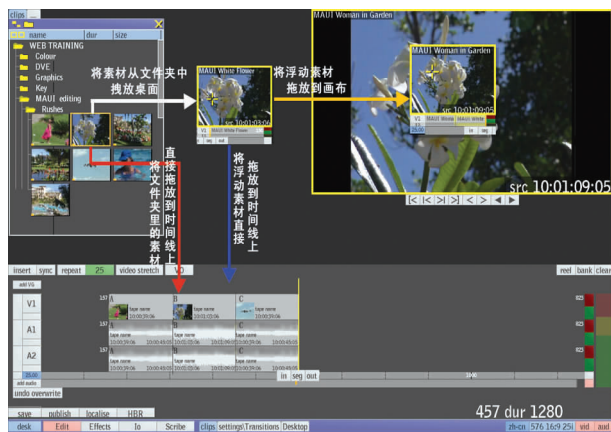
clips
name dur size
WEB TRAINING
Colour
DVE
Graphics
Key
MAUI editing
Rushes

将素材从文件夹中拖放桌面

MAUI White Flower
src 10:01:03:06
V1 MAUI White Flower

将浮动素材拖放到画布

MAUI Woman in Garden
MAUI Woman in Garden
src 10:01:09:05
MAUI Woman

src 10:01:09:05

直接拖放到时间线上将文件夹里的素材

拖放到时间线上将浮动素材直接

insert sync repeat 25 video stretch

reel bank clear

add V1

V1
A1
A2

tape name
tape name
tape name

add audio
undo overwrite

in seg out

save publish localise HBR

457 dur 1280

desk Edit Effects Io Scribe clips settings\Transitions Desktop

rh-cn 576 16:9 25i vid aud